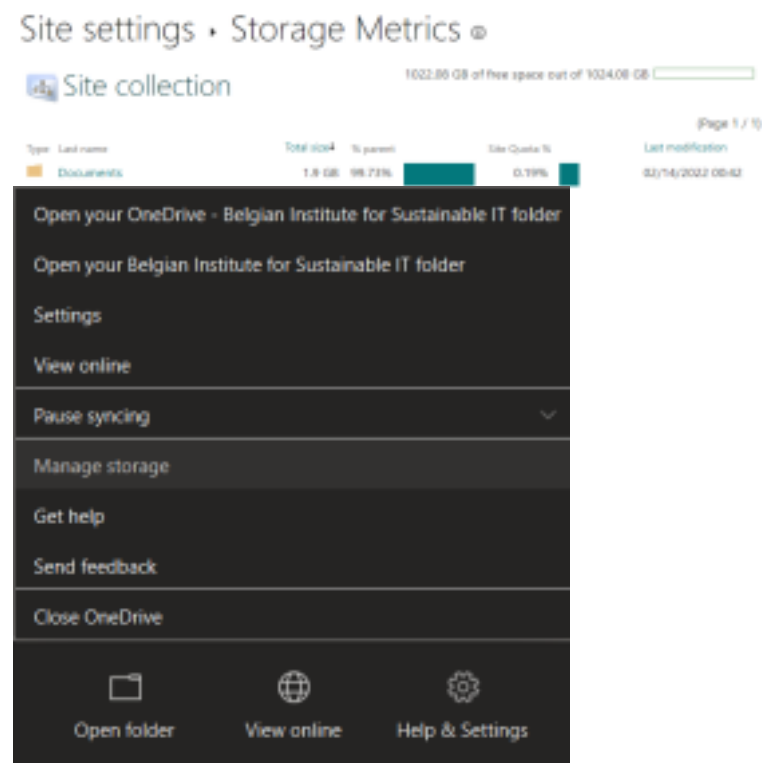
Site settings › Storage Metrics

Site collection

1022.86 GB of free space out of 1024.00 GB

(Page 1 / 1)

| Type | Last name | Total size | % parent | | Site Quota % | | Last modification |
|---|---|---|---|---|---|---|---|
| | Documents | 1.9 GB | 99.73% | | 0.19% | | 02/14/2022 00:42 |

Open your OneDrive - Belgian Institute for Sustainable IT folder

Open your Belgian Institute for Sustainable IT folder

Settings

View online

Pause syncing

Manage storage

Get help

Send feedback

Close OneDrive

Open folder

View online

Help & Settings